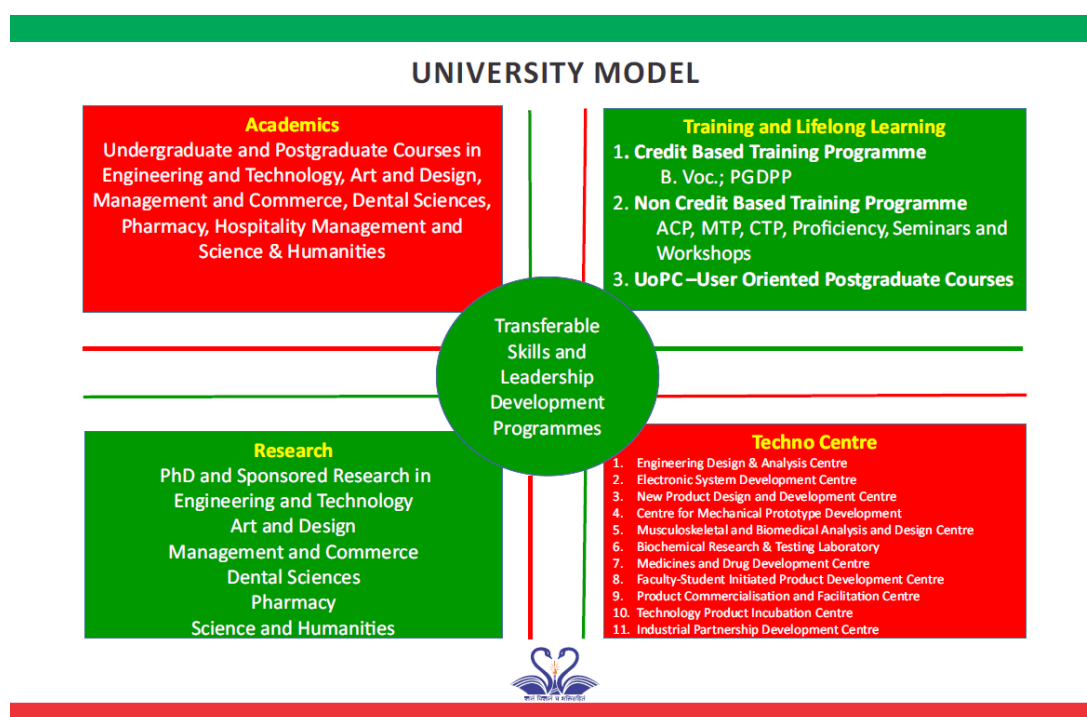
UNIVERSITY MODEL

Academics
Undergraduate and Postgraduate Courses in Engineering and Technology, Art and Design, Management and Commerce, Dental Sciences, Pharmacy, Hospitality Management and Science & Humanities

Training and Lifelong Learning
1. Credit Based Training Programme
B. Voc.; PGDPP
2. Non Credit Based Training Programme
ACP, MTP, CTP, Proficiency, Seminars and Workshops
3. UoPC –User Oriented Postgraduate Courses

Transferable Skills and Leadership Development Programmes

Research
PhD and Sponsored Research in Engineering and Technology
Art and Design
Management and Commerce
Dental Sciences
Pharmacy
Science and Humanities

Techno Centre
1. Engineering Design & Analysis Centre
2. Electronic System Development Centre
3. New Product Design and Development Centre
4. Centre for Mechanical Prototype Development
5. Musculoskeletal and Biomedical Analysis and Design Centre
6. Biochemical Research & Testing Laboratory
7. Medicines and Drug Development Centre
8. Faculty-Student Initiated Product Development Centre
9. Product Commercialisation and Facilitation Centre
10. Technology Product Incubation Centre
11. Industrial Partnership Development Centre

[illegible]